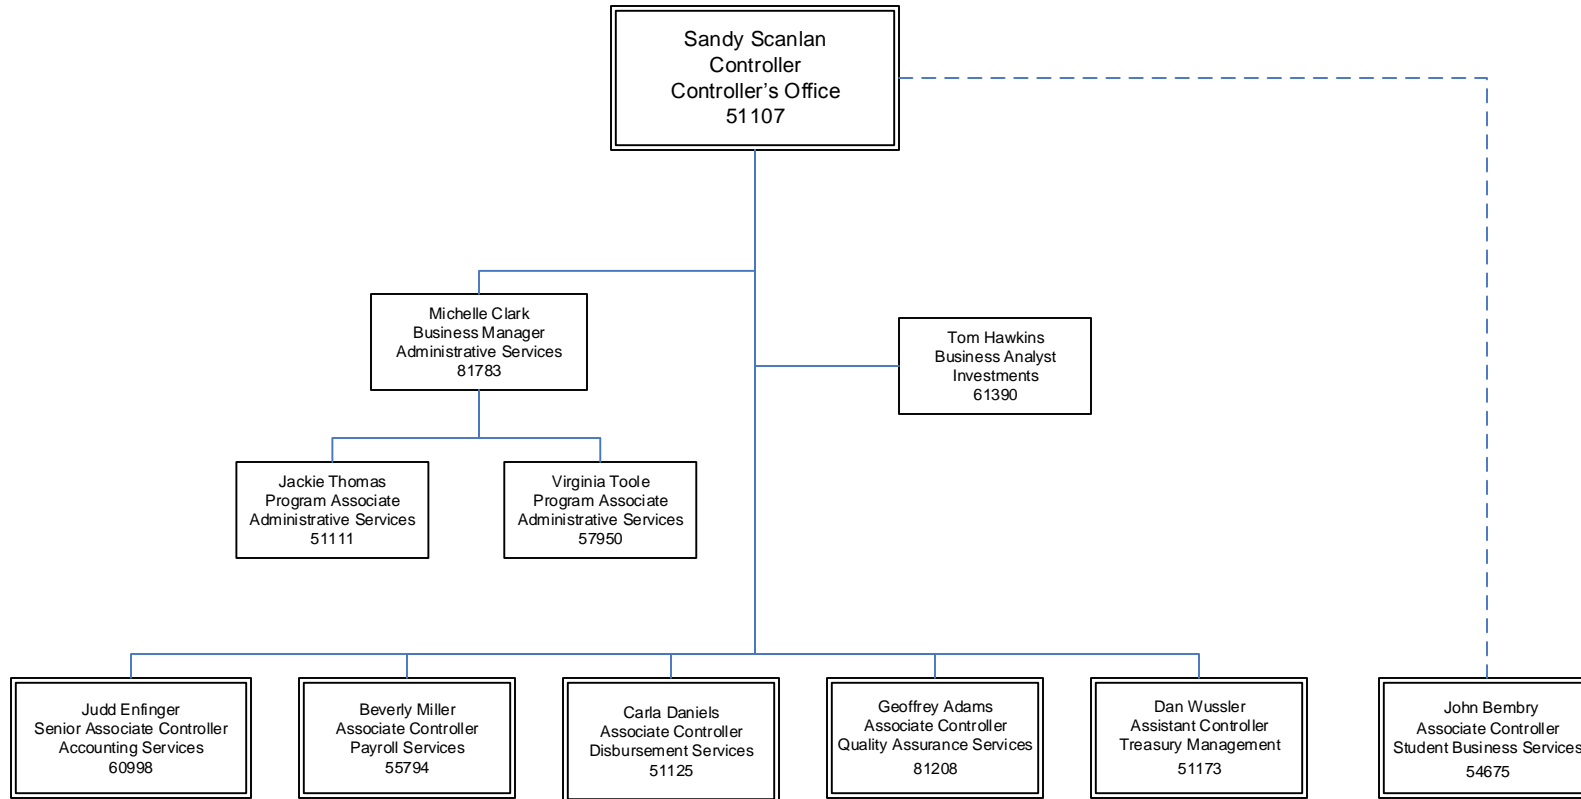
Sandy Scanlan
Controller
Controller’s Office
51107

Michelle Clark
Business Manager
Administrative Services
81783

Tom Hawkins
Business Analyst
Investments
61390

Jackie Thomas
Program Associate
Administrative Services
51111

Virginia Toole
Program Associate
Administrative Services
57950

Judd Enfinger
Senior Associate Controller
Accounting Services
60998

Beverly Miller
Associate Controller
Payroll Services
55794

Carla Daniels
Associate Controller
Disbursement Services
51125

Geoffrey Adams
Associate Controller
Quality Assurance Services
81208

Dan Wussler
Assistant Controller
Treasury Management
51173

John Bembry
Associate Controller
Student Business Services
54675